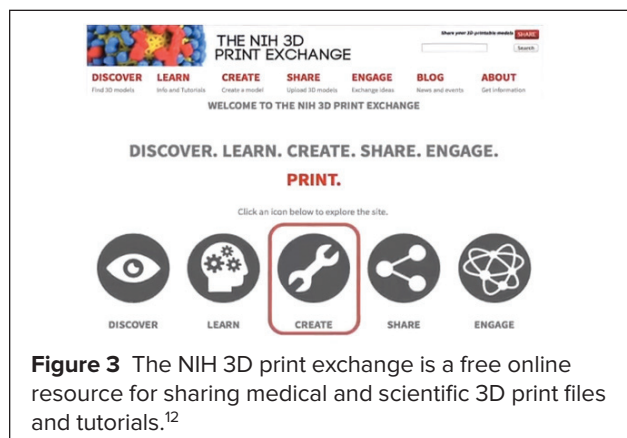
THE NIH 3D PRINT EXCHANGE

Share your 3D printable models SHARE

Search

DISCOVER
Find 3D models

LEARN
Info and Tutorials

CREATE
Create a model

SHARE
Upload 3D models

ENGAGE
Exchange ideas

BLOG
News and events

ABOUT
Get information

WELCOME TO THE NIH 3D PRINT EXCHANGE

DISCOVER. LEARN. CREATE. SHARE. ENGAGE.

PRINT.

Click an icon below to explore the site.

DISCOVER LEARN CREATE SHARE ENGAGE

**Figure 3** The NIH 3D print exchange is a free online resource for sharing medical and scientific 3D print files and tutorials.$^{12}$